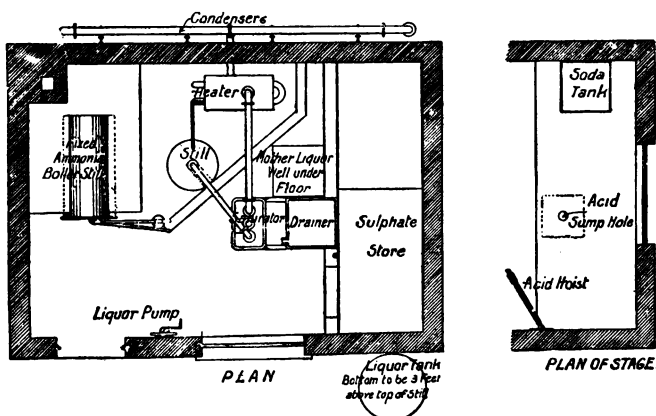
Condensers

Heater

Fixed Ammonia Boiler Still

Still

Mother Liquor Well under Floor

Saturator

Drainer

Sulphate Store

Liquor Pump

PLAN

Liquor Tank Bottom to be 3 feet above top of Still

Soda Tank

Acid Sump Hole

Acid Hoist

PLAN OF STAGE